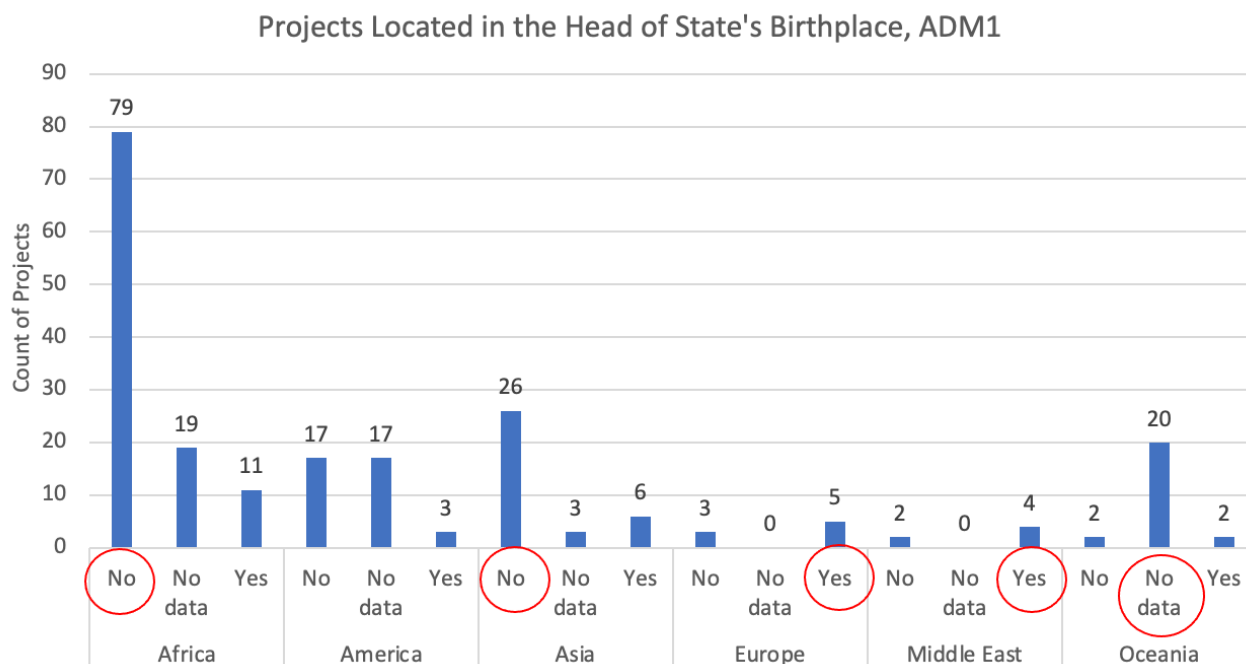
Projects Located in the Head of State's Birthplace, ADM1

Count of Projects

90
80
70
60
50
40
30
20
10
0

| | Africa | | | America | | | Asia | | | Europe | | | Middle East | | | Oceania | | |
|---|---|---|---|---|---|---|---|---|---|---|---|---|---|---|---|---|---|---|
| | No | No data | Yes | No | No data | Yes | No | No data | Yes | No | No data | Yes | No | No data | Yes | No | No data | Yes |
| Count | 79 | 19 | 11 | 17 | 17 | 3 | 26 | 3 | 6 | 3 | 0 | 5 | 2 | 0 | 4 | 2 | 20 | 2 |